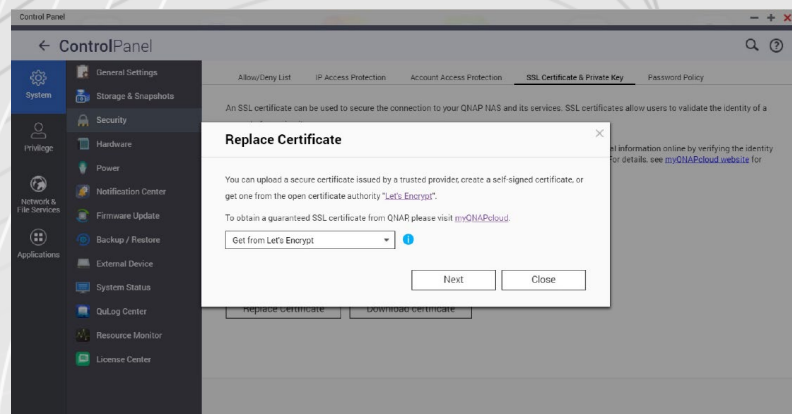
Control Panel

— + ×

← ControlPanel

System

Privilege

Network & File Services

Applications

General Settings

Storage & Snapshots

Security

Hardware

Power

Notification Center

Firmware Update

Backup / Restore

External Device

System Status

QuLog Center

Resource Monitor

License Center

Allow/Deny List

IP Access Protection

Account Access Protection

SSL Certificate & Private Key

Password Policy

An SSL certificate can be used to secure the connection to your QNAP NAS and its services. SSL certificates allow users to validate the identity of a

el information online by verifying the identity For details, see myQNAPcloud website for

Replace Certificate

You can upload a secure certificate issued by a trusted provider, create a self-signed certificate, or get one from the open certificate authority "Let's Encrypt".

To obtain a guaranteed SSL certificate from QNAP, please visit myQNAPcloud.

Get from Let's Encrypt

Next

Close

Replace Certificate

Download certificate